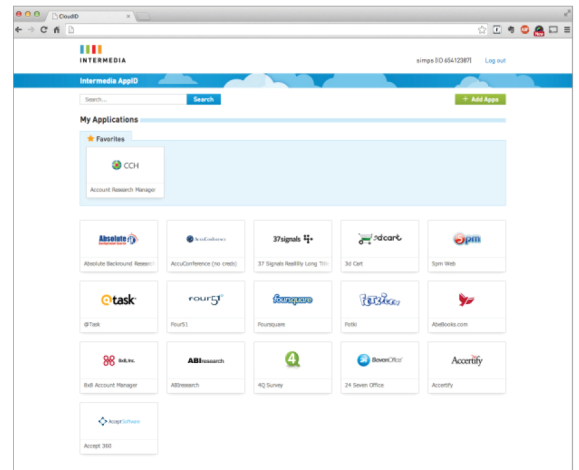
CloudID

INTERMEDIA

simps (ID 654123871)

Log out

Intermedia AppID

Search...

Search

+ Add Apps

My Applications

Favorites

CCH

Account Research Manager

Absolute

Absolute Backround Researc

AccuConference

AccuConference (no credit)

37signals

37 Signals Reallity Long Title

3dcart

3d Cart

5pm

5pm Web

@task

@Task

four51

Four51

foursquare

Foursquare

Fotki

Fotki

AbeBooks.com

8x8 Inc.

8x8 Account Manager

ABIresearch

ABIresearch

4Q Survey

SevenOffice

24 Seven Office

Accertify

Accertify

Accept Software

Accept 360